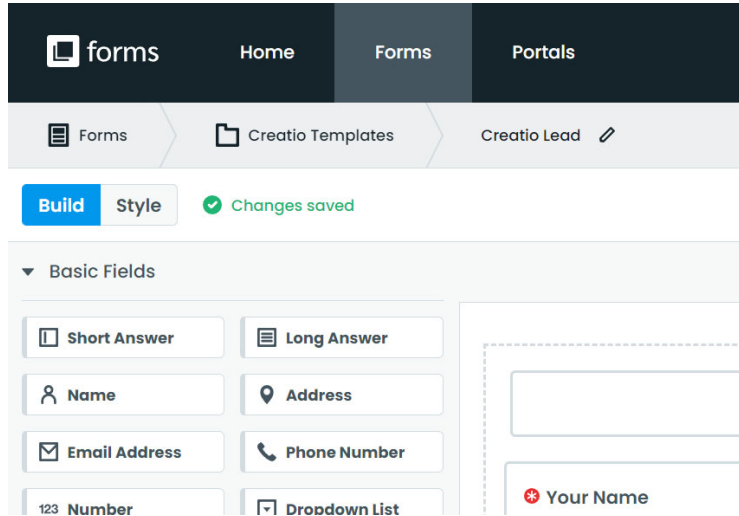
forms Home Forms Portals

Forms Creatio Templates Creatio Lead

Build Style Changes saved

Basic Fields

Short Answer
Long Answer
Name
Address
Email Address
Phone Number
123 Number
Dropdown List

Your Name